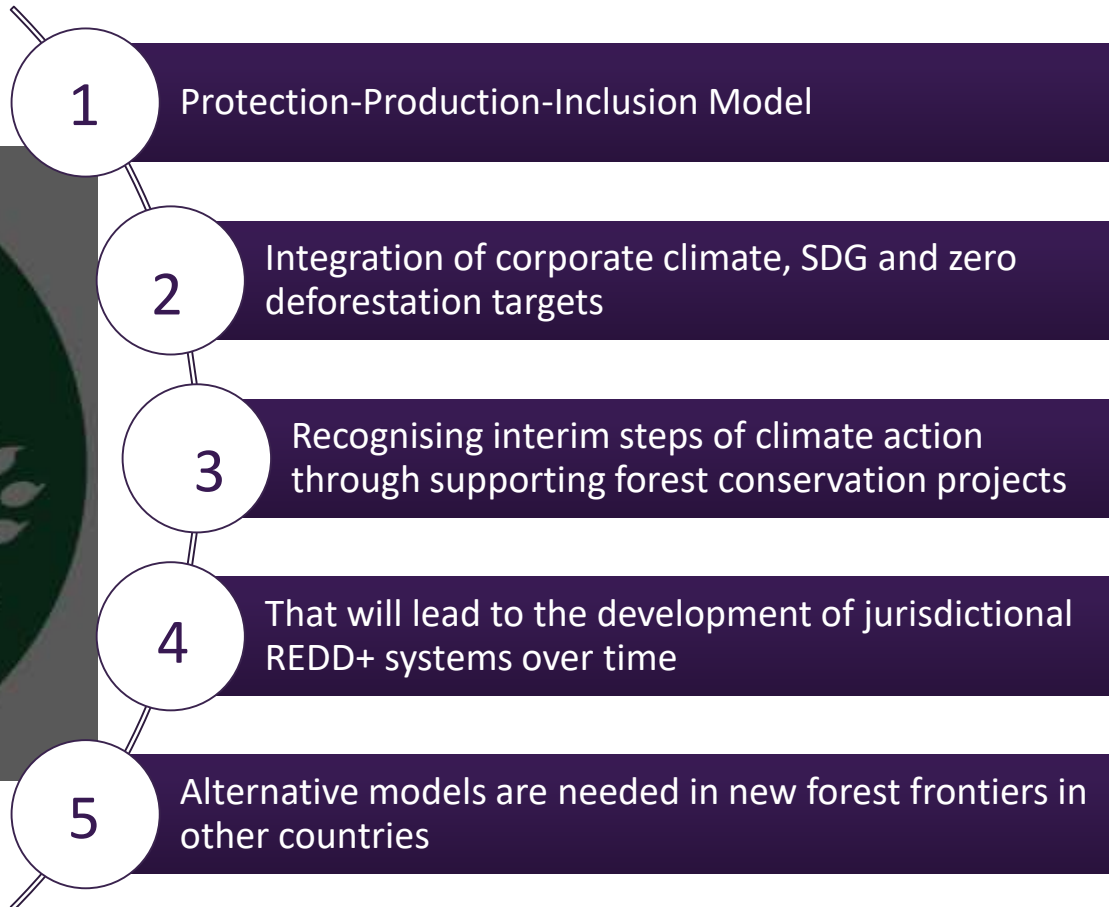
1
Protection-Production-Inclusion Model

2
Integration of corporate climate, SDG and zero deforestation targets

3
Recognising interim steps of climate action through supporting forest conservation projects

4
That will lead to the development of jurisdictional REDD+ systems over time

5
Alternative models are needed in new forest frontiers in other countries